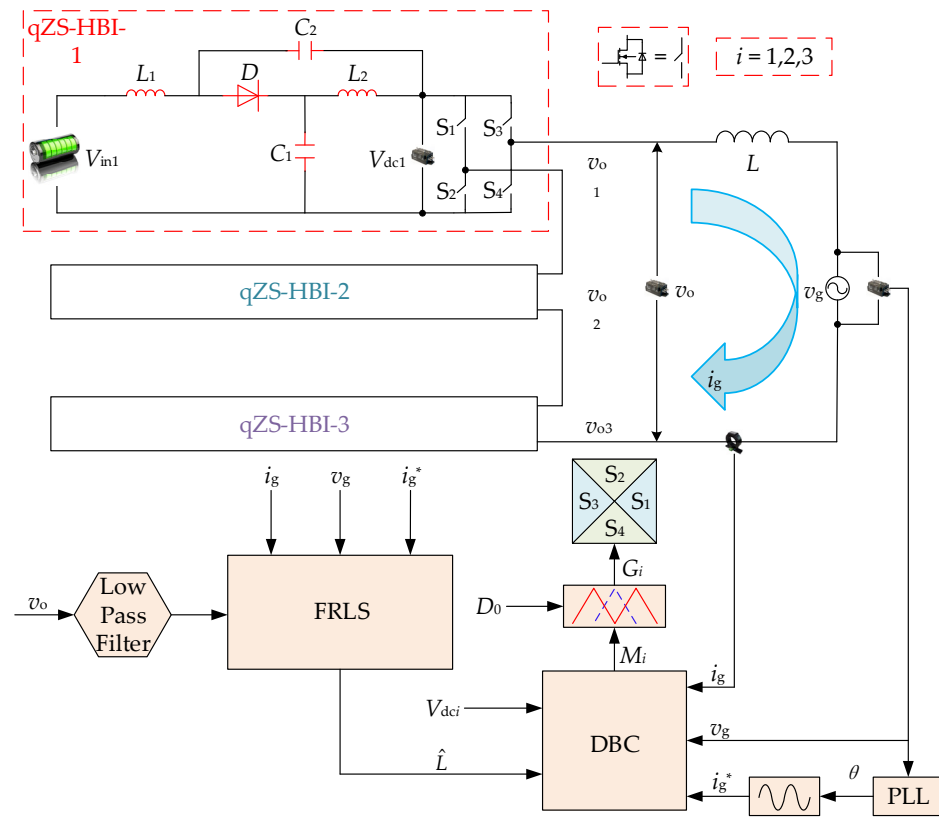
qZS-HBI-1

$C_2$

$L_1$ $D$ $L_2$

$C_1$ $V_{dc1}$ $V_{in1}$

$S_1$ $S_3$ $S_2$ $S_4$

$=$ $i = 1,2,3$

$L$

$v_{o1}$

qZS-HBI-2

$v_{o2}$

$v_o$

$v_g$

$i_g$

qZS-HBI-3

$v_{o3}$

$S_2$ $S_3$ $S_1$ $S_4$

$i_g$ $v_g$ $i_g^*$

$G_i$

$v_o$

Low Pass Filter

FRLS

$D_0$

$M_i$

$i_g$

$V_{dci}$

DBC

$v_g$

$\hat{L}$

$\theta$

$i_g^*$

PLL